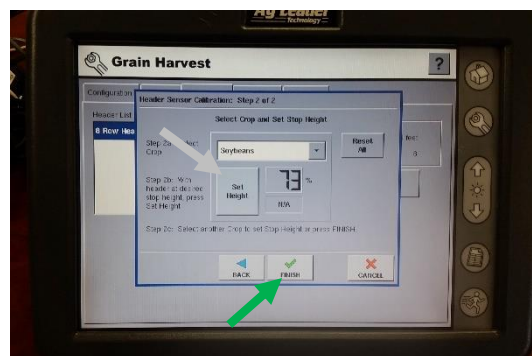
Ag Leader Technology

Grain Harvest

?

Configuration

Header List

8 Row Hea

Header Sensor Calibration: Step 2 of 2

Select Crop and Set Stop Height

Step 2a: Select Crop

Soybeans

Reset All

Step 2b: With header at desired stop height, press Set Height.

Set Height

73 %

N/A

Step 2c: Select another Crop to set Stop Height or press FINISH.

BACK

FINISH

CANCEL